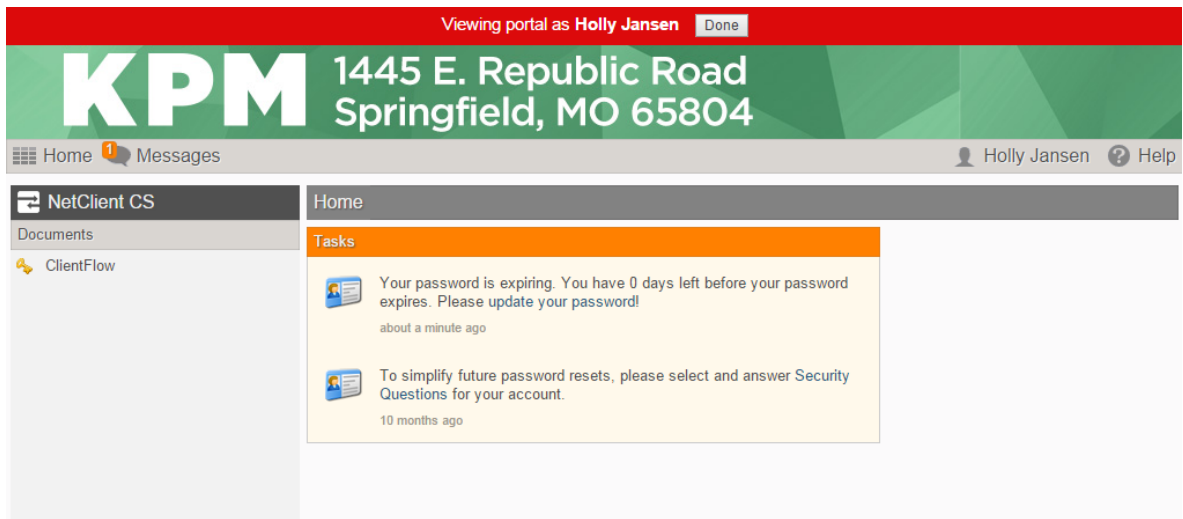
Viewing portal as **Holly Jansen** Done

KPM 1445 E. Republic Road Springfield, MO 65804

Home 1 Messages

Holly Jansen Help

NetClient CS

Documents

ClientFlow

Home

Tasks

Your password is expiring. You have 0 days left before your password expires. Please update your password!

about a minute ago

To simplify future password resets, please select and answer Security Questions for your account.

10 months ago